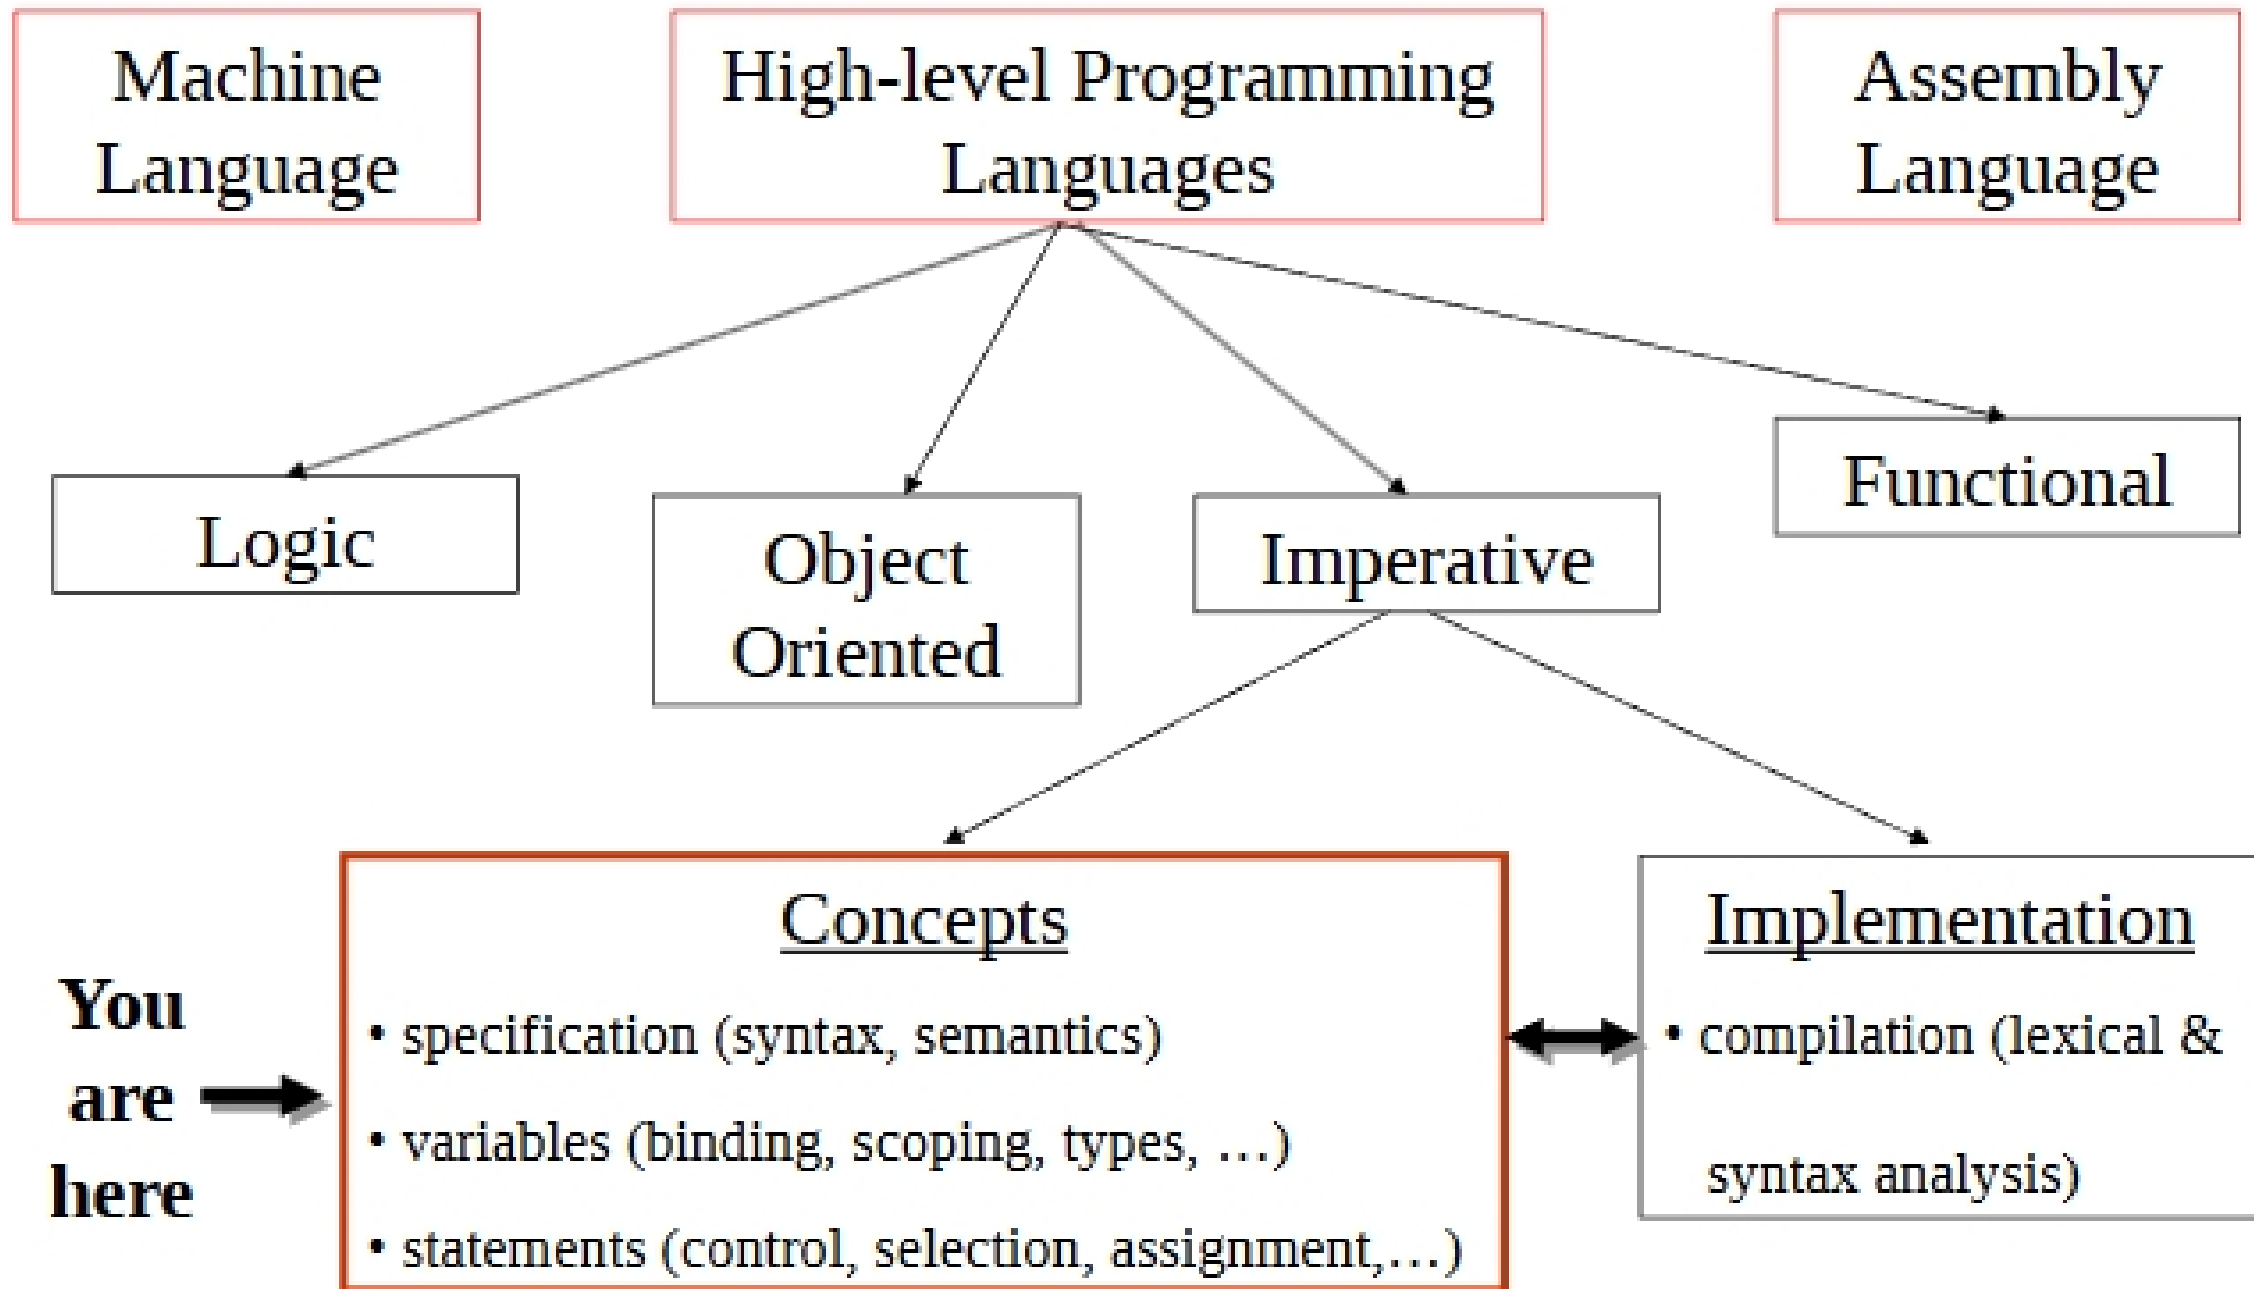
Machine Language

High-level Programming Languages

Assembly Language

Logic

Object Oriented

Imperative

Functional

You are here

Concepts

• specification (syntax, semantics)

• variables (binding, scoping, types, …)

• statements (control, selection, assignment,…)

Implementation

• compilation (lexical & syntax analysis)